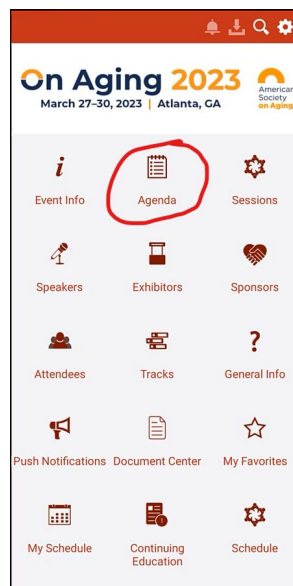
On Aging 2023
March 27–30, 2023 | Atlanta, GA

American Society on Aging

i
Event Info

Agenda

Sessions

Speakers

Exhibitors

Sponsors

Attendees

Tracks

?
General Info

Push Notifications

Document Center

My Favorites

My Schedule

Continuing Education

Schedule